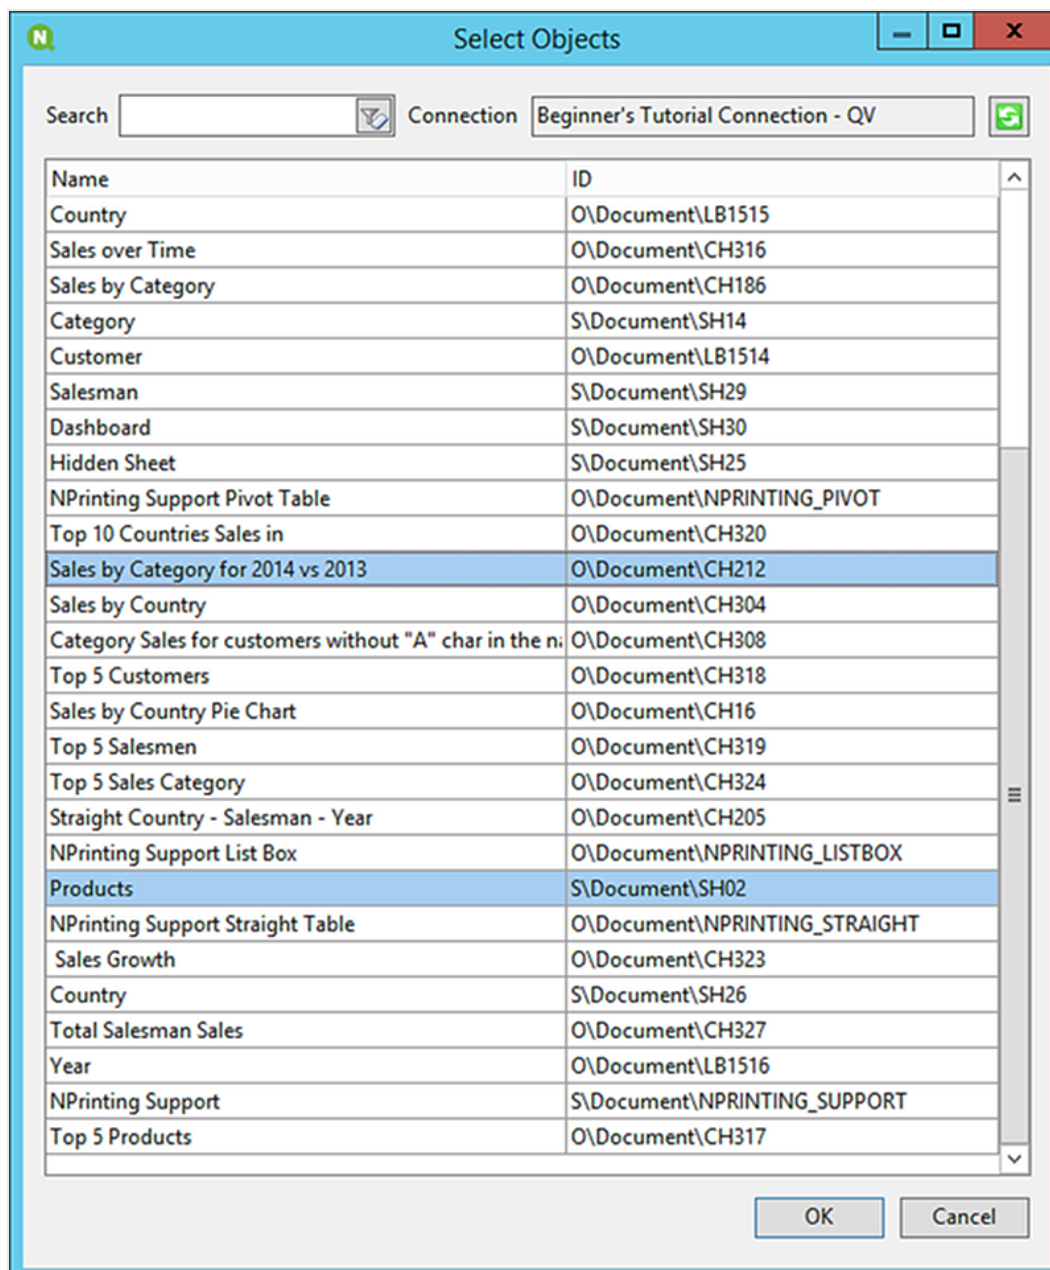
Select Objects

Search

Connection Beginner's Tutorial Connection - QV

| Name | ID |
|---|---|
| Country | O\Document\LB1515 |
| Sales over Time | O\Document\CH316 |
| Sales by Category | O\Document\CH186 |
| Category | S\Document\SH14 |
| Customer | O\Document\LB1514 |
| Salesman | S\Document\SH29 |
| Dashboard | S\Document\SH30 |
| Hidden Sheet | S\Document\SH25 |
| NPrinting Support Pivot Table | O\Document\NPRINTING_PIVOT |
| Top 10 Countries Sales in | O\Document\CH320 |
| Sales by Category for 2014 vs 2013 | O\Document\CH212 |
| Sales by Country | O\Document\CH304 |
| Category Sales for customers without "A" char in the n | O\Document\CH308 |
| Top 5 Customers | O\Document\CH318 |
| Sales by Country Pie Chart | O\Document\CH16 |
| Top 5 Salesmen | O\Document\CH319 |
| Top 5 Sales Category | O\Document\CH324 |
| Straight Country - Salesman - Year | O\Document\CH205 |
| NPrinting Support List Box | O\Document\NPRINTING_LISTBOX |
| Products | S\Document\SH02 |
| NPrinting Support Straight Table | O\Document\NPRINTING_STRAIGHT |
| Sales Growth | O\Document\CH323 |
| Country | S\Document\SH26 |
| Total Salesman Sales | O\Document\CH327 |
| Year | O\Document\LB1516 |
| NPrinting Support | S\Document\NPRINTING_SUPPORT |
| Top 5 Products | O\Document\CH317 |

OK Cancel